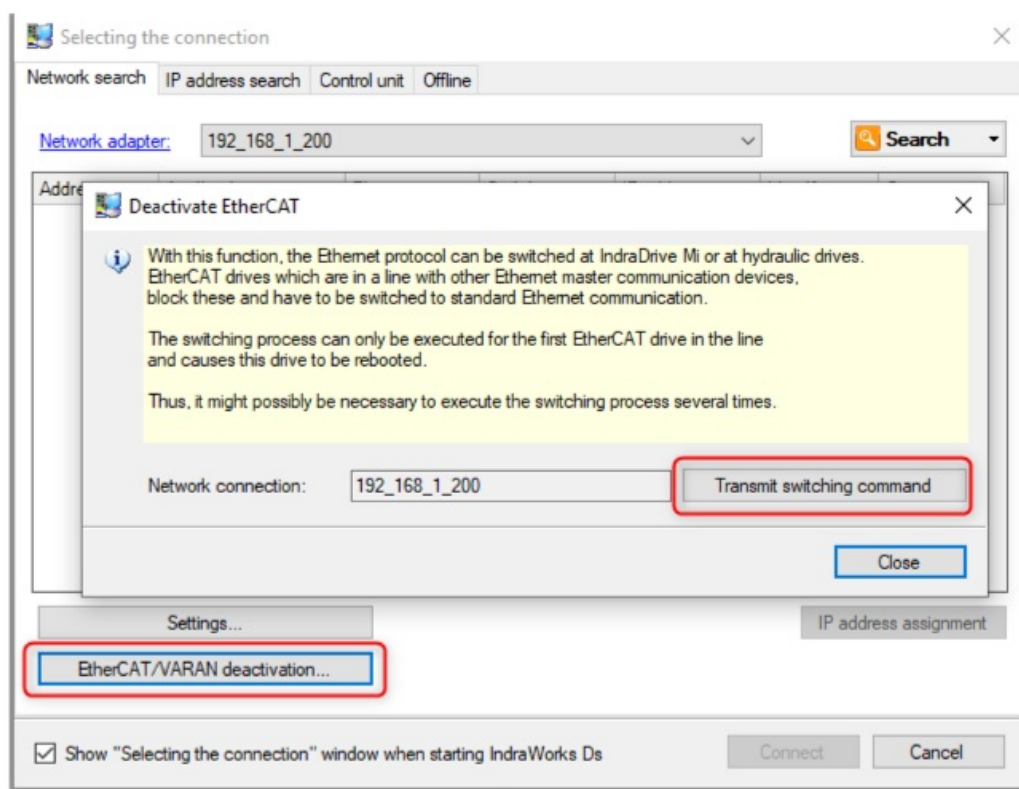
Selecting the connection

Network search | IP address search | Control unit | Offline

Network adapter: 192_168_1_200

Search

Addre

Deactivate EtherCAT

With this function, the Ethernet protocol can be switched at IndraDrive Mi or at hydraulic drives. EtherCAT drives which are in a line with other Ethernet master communication devices, block these and have to be switched to standard Ethernet communication.

The switching process can only be executed for the first EtherCAT drive in the line and causes this drive to be rebooted.

Thus, it might possibly be necessary to execute the switching process several times.

Network connection: 192_168_1_200

Transmit switching command

Close

Settings...

IP address assignment

EtherCAT/VARAN deactivation...

Show "Selecting the connection" window when starting IndraWorks Ds

Connect

Cancel